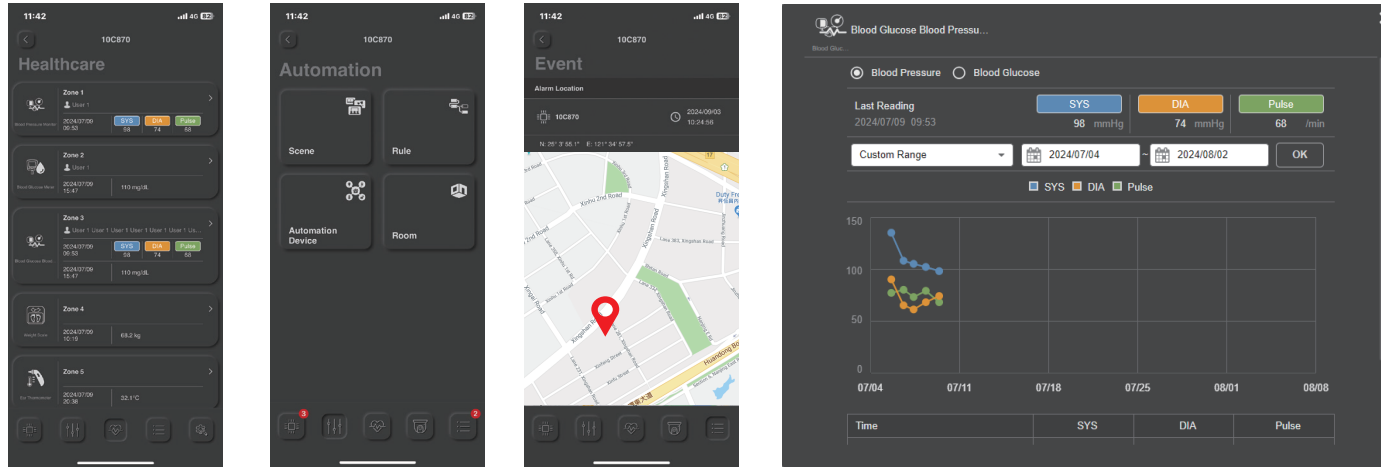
11:42 4G 82

10C870

Healthcare

Zone 1
User 1
Blood Pressure Monitor
2024/07/09 09:53
SYS 98 DIA 74 Pulse 68

Zone 2
User 1
Blood Glucose Meter
2024/07/09 15:47
110 mg/dL

Zone 3
User 1 User 1 User 1 User 1 User 1 Us...
Blood Glucose Blood...
2024/07/09 09:53
SYS 98 DIA 74 Pulse 68
2024/07/09 15:47
110 mg/dL

Zone 4
Weight Scale
2024/07/09 10:19
68.2 kg

Zone 5
Ear Thermometer
2024/07/09 20:38
32.1°C

11:42 4G 82

10C870

Automation

Scene

Rule

Automation Device

Room

3

2

11:42 4G 82

10C870

Event

Alarm Location

10C870

2024/09/03 10:24:56

N: 26° 3' 55.1" E: 121° 34' 57.5"

Xinhu 2nd Road
Xinhu 1st Road
2nd Road
Xingshan Road
Lane 365, Xingshan Road
Xinhu 1st Rd
Xingshan Road
Xinghu Road
Huandong Blvd
Duty Free

Blood Glucose Blood Pressu...
Blood Gluc...

Blood Pressure
Blood Glucose

Last Reading
2024/07/09 09:53
SYS 98 mmHg
DIA 74 mmHg
Pulse 68 /min

Custom Range
2024/07/04 ~ 2024/08/02
OK

SYS DIA Pulse

150
100
50
0
07/04 07/11 07/18 07/25 08/01 08/08

| Time | SYS | DIA | Pulse |
|---|---|---|---|